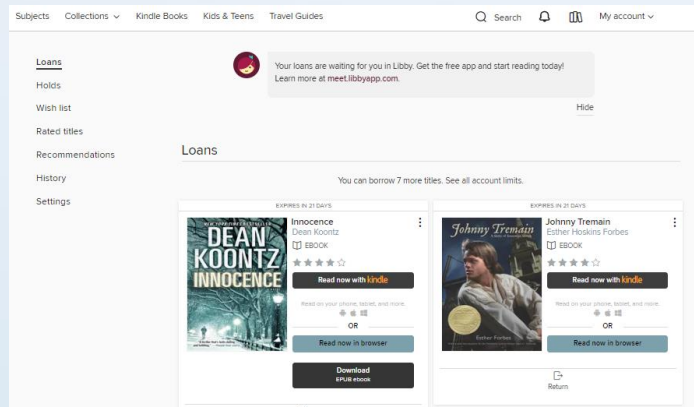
Subjects Collections Kindle Books Kids & Teens Travel Guides Search My account

Loans
Holds
Wish list
Rated titles
Recommendations
History
Settings

Your loans are waiting for you in Libby. Get the free app and start reading today! Learn more at meet.libbyapp.com.

Hide

Loans

You can borrow 7 more titles. See all account limits.

EXPIRES IN 21 DAYS

DEAN KOONTZ INNOCENCE

Innocence
Dean Koontz
EBOOK

Read now with kindle

Read on your phone, tablet, and more.

OR

Read now in browser

Download
EPUB ebook

EXPIRES IN 21 DAYS

Johnny Tremain

Esther Forbes

Johnny Tremain
Esther Hoskins Forbes
EBOOK

Read now with kindle

Read on your phone, tablet, and more.

OR

Read now in browser

Return